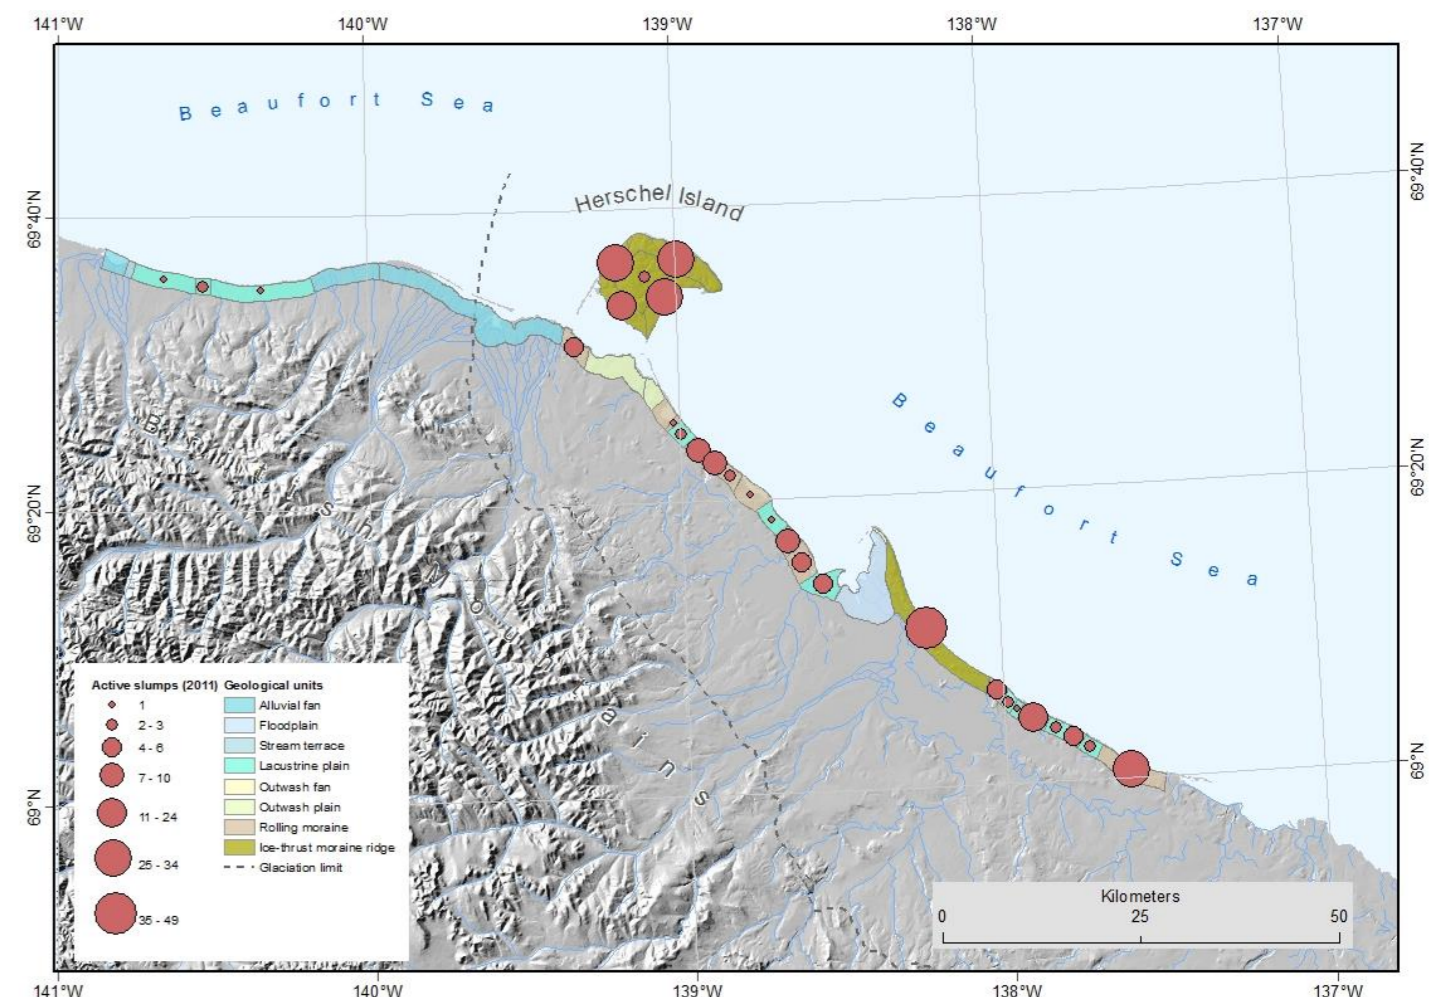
141°W 140°W 139°W 138°W 137°W

Beaufort Sea

Herschel Island

Beaufort Sea

69°40'N

69°20'N

69°N

69°40'N

69°20'N

69°N

B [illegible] i t i s h M o u n t a i n s

Active slumps (2011)
1
2 - 3
4 - 6
7 - 10
11 - 24
25 - 34
35 - 49

Geological units
Alluvial fan
Floodplain
Stream terrace
Lacustrine plain
Outwash fan
Outwash plain
Rolling moraine
Ice-thrust moraine ridge
Glaciation limit

Kilometers
0 25 50

141°W 140°W 139°W 138°W 137°W